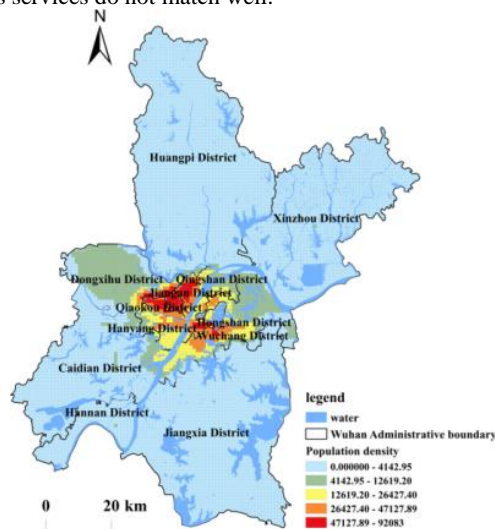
s services do not match well.

N

Huangpi District

Xinzhou District

Dongxihu District
Qingshan District
Jiangan District
Qiaokou District
Hanyang District
Hongshan District
Wuchang District

Caidian District

Hannan District

Jiangxia District

legend
water
Wuhan Administrative boundary
Population density
0.000000 - 4142.95
4142.95 - 12619.20
12619.20 - 26427.40
26427.40 - 47127.89
47127.89 - 92083

0 20 km